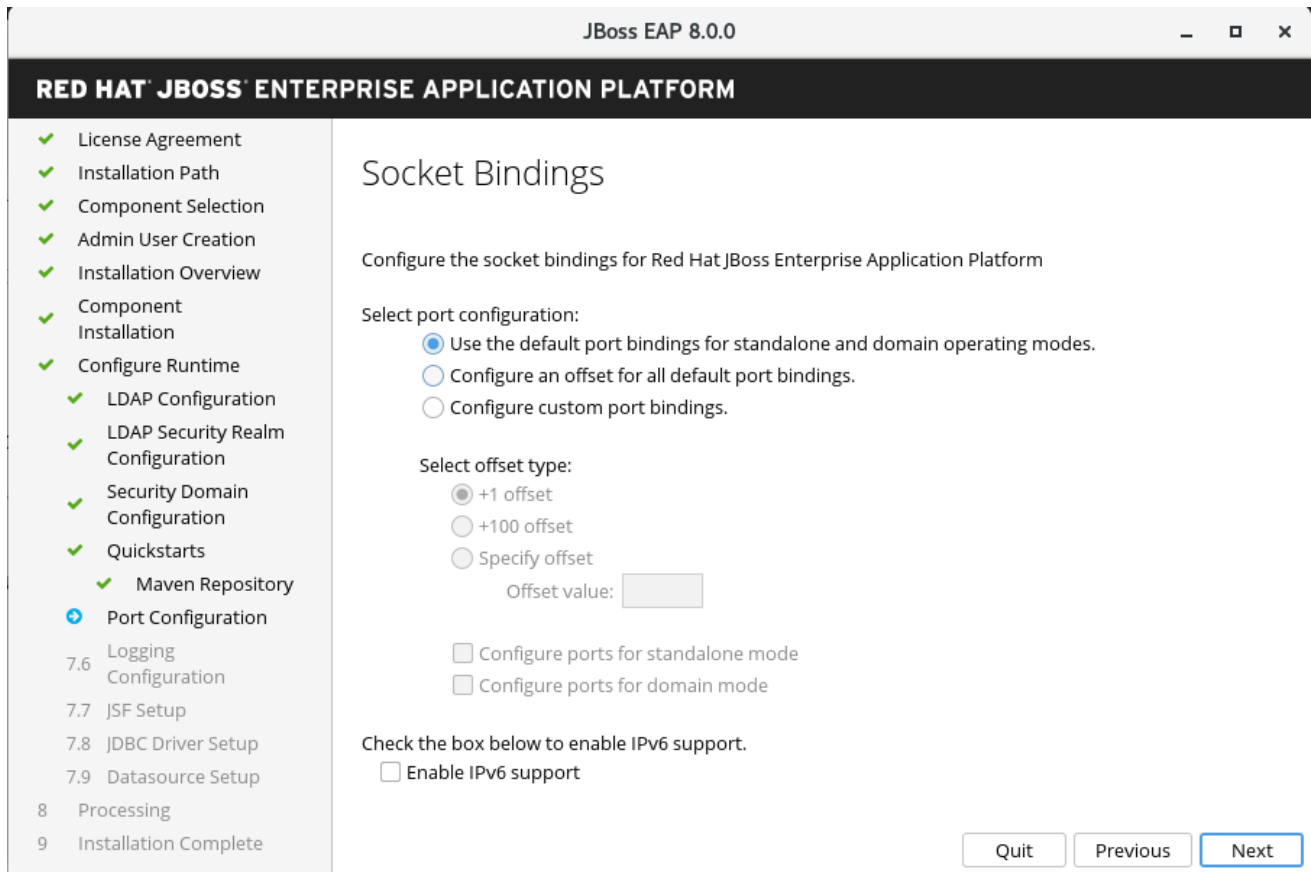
JBoss EAP 8.0.0

RED HAT JBOSS ENTERPRISE APPLICATION PLATFORM

License Agreement
Installation Path
Component Selection
Admin User Creation
Installation Overview
Component Installation
Configure Runtime
LDAP Configuration
LDAP Security Realm Configuration
Security Domain Configuration
Quickstarts
Maven Repository
Port Configuration
7.6 Logging Configuration
7.7 JSF Setup
7.8 JDBC Driver Setup
7.9 Datasource Setup
8 Processing
9 Installation Complete

Socket Bindings

Configure the socket bindings for Red Hat JBoss Enterprise Application Platform

Select port configuration:
Use the default port bindings for standalone and domain operating modes.
Configure an offset for all default port bindings.
Configure custom port bindings.

Select offset type:
+1 offset
+100 offset
Specify offset
Offset value:

Configure ports for standalone mode
Configure ports for domain mode

Check the box below to enable IPv6 support.
Enable IPv6 support

Quit
Previous
Next